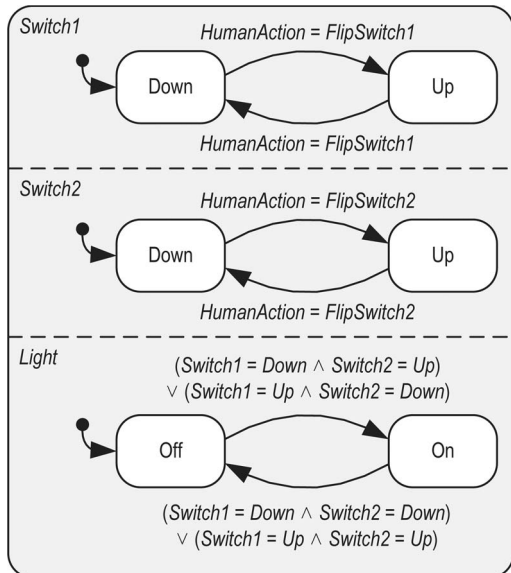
Switch1

HumanAction = FlipSwitch1

Down

Up

HumanAction = FlipSwitch1

Switch2

HumanAction = FlipSwitch2

Down

Up

HumanAction = FlipSwitch2

Light

(Switch1 = Down $\wedge$ Switch2 = Up) $\vee$ (Switch1 = Up $\wedge$ Switch2 = Down)

Off

On

(Switch1 = Down $\wedge$ Switch2 = Down) $\vee$ (Switch1 = Up $\wedge$ Switch2 = Up)